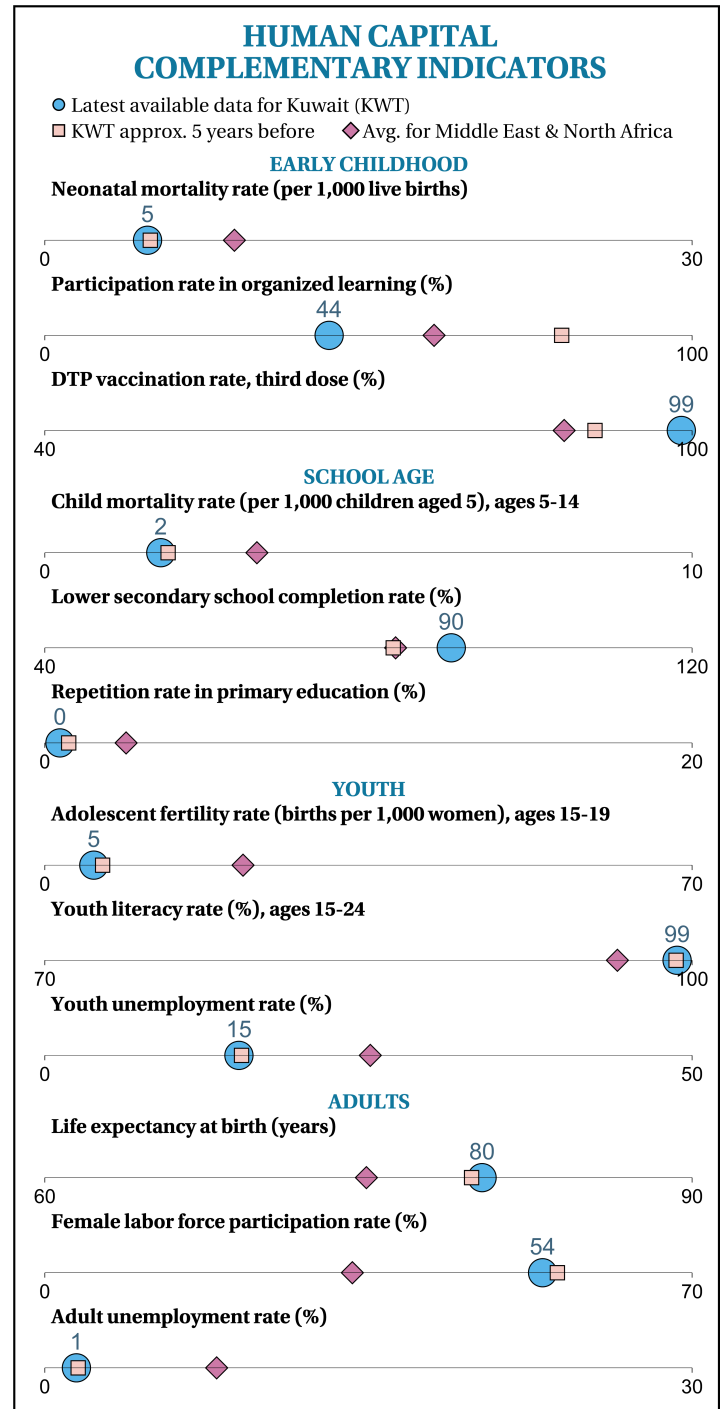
HUMAN CAPITAL
COMPLEMENTARY INDICATORS

Latest available data for Kuwait (KWT)
KWT approx. 5 years before
Avg. for Middle East & North Africa

EARLY CHILDHOOD

Neonatal mortality rate (per 1,000 live births)
5
0
30

Participation rate in organized learning (%)
44
0
100

DTP vaccination rate, third dose (%)
99
40
100

SCHOOL AGE

Child mortality rate (per 1,000 children aged 5), ages 5-14
2
0
10

Lower secondary school completion rate (%)
90
40
120

Repetition rate in primary education (%)
0
0
20

YOUTH

Adolescent fertility rate (births per 1,000 women), ages 15-19
5
0
70

Youth literacy rate (%), ages 15-24
99
70
100

Youth unemployment rate (%)
15
0
50

ADULTS

Life expectancy at birth (years)
80
60
90

Female labor force participation rate (%)
54
0
70

Adult unemployment rate (%)
1
0
30